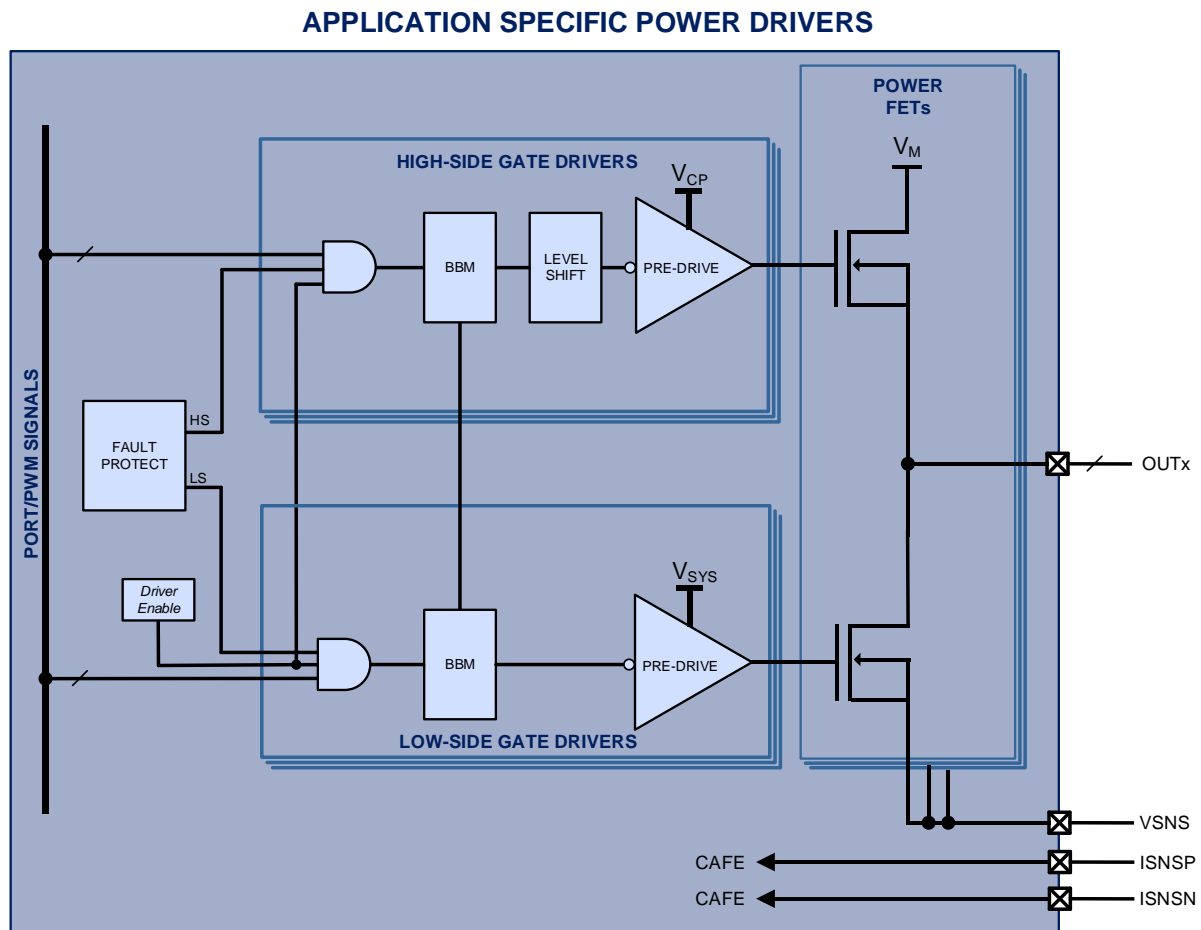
APPLICATION SPECIFIC POWER DRIVERS

POWER FETs

$V_M$

HIGH-SIDE GATE DRIVERS

$V_{CP}$

BBM

LEVEL SHIFT

PRE-DRIVE

PORT/PWM SIGNALS

FAULT PROTECT

HS

LS

OUTx

Driver Enable

$V_{SYS}$

BBM

PRE-DRIVE

LOW-SIDE GATE DRIVERS

VSNS

CAFE

ISNSP

CAFE

ISNSN